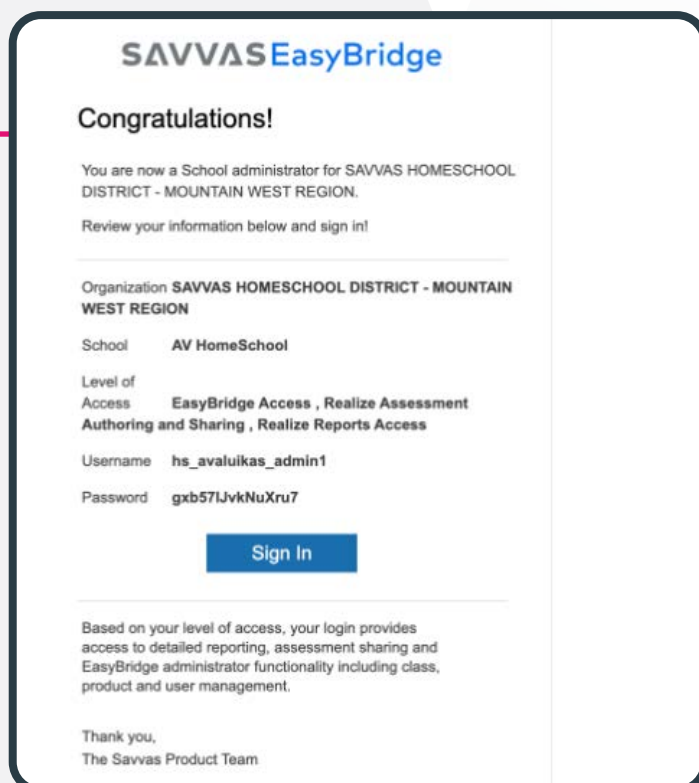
SAVVAS EasyBridge

Congratulations!

You are now a School administrator for SAVVAS HOMESCHOOL DISTRICT - MOUNTAIN WEST REGION.

Review your information below and sign in!

Organization **SAVVAS HOMESCHOOL DISTRICT - MOUNTAIN WEST REGION**

School **AV HomeSchool**

Level of Access **EasyBridge Access , Realize Assessment Authoring and Sharing , Realize Reports Access**

Username **hs_avaluikas_admin1**

Password **gxb57lJvkNuXru7**

Sign In

Based on your level of access, your login provides access to detailed reporting, assessment sharing and EasyBridge administrator functionality including class, product and user management.

Thank you,
The Savvas Product Team